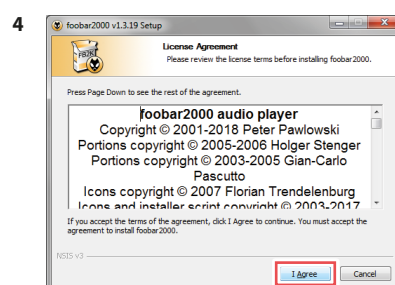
4

foobar2000 v1.3.19 Setup

License Agreement
Please review the license terms before installing foobar2000.

Press Page Down to see the rest of the agreement.

foobar2000 audio player
Copyright © 2001-2018 Peter Pawlowski
Portions copyright © 2005-2006 Holger Stenger
Portions copyright © 2003-2005 Gian-Carlo Pascutto
Icons copyright © 2007 Florian Trendelenburg
Icons and installer script copyright © 2003-2017

If you accept the terms of the agreement, click I Agree to continue. You must accept the agreement to install foobar2000.

NSIS v3

I Agree

Cancel